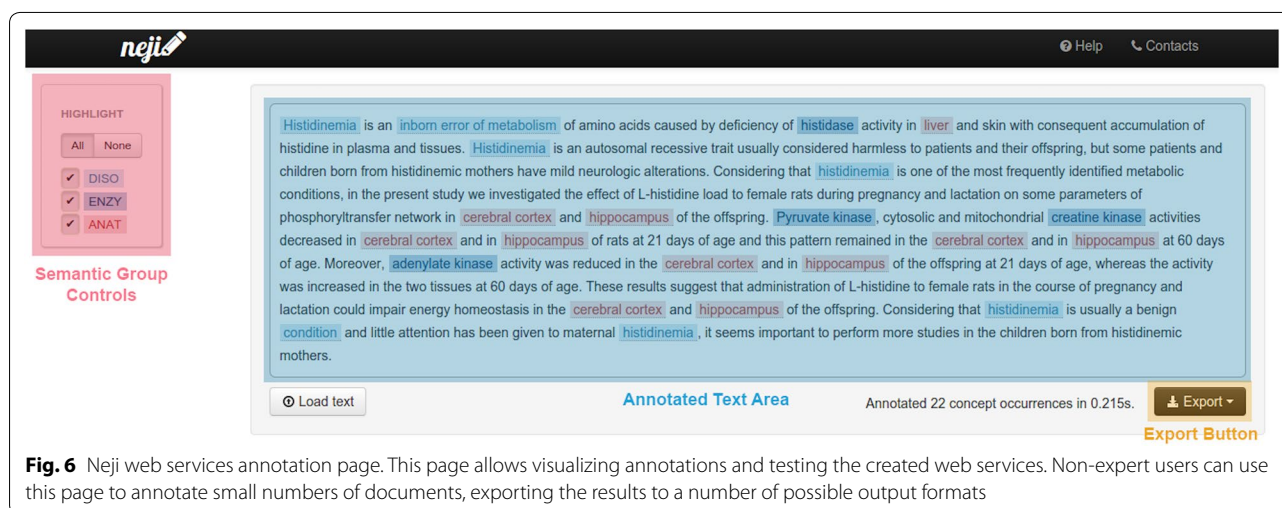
neji

Help Contacts

HIGHLIGHT

All None

DISO
ENZY
ANAT

Semantic Group Controls

Histidinemia is an inborn error of metabolism of amino acids caused by deficiency of histidase activity in liver and skin with consequent accumulation of histidine in plasma and tissues. Histidinemia is an autosomal recessive trait usually considered harmless to patients and their offspring, but some patients and children born from histidinemic mothers have mild neurologic alterations. Considering that histidinemia is one of the most frequently identified metabolic conditions, in the present study we investigated the effect of L-histidine load to female rats during pregnancy and lactation on some parameters of phosphoryltransfer network in cerebral cortex and hippocampus of the offspring. Pyruvate kinase, cytosolic and mitochondrial creatine kinase activities decreased in cerebral cortex and in hippocampus of rats at 21 days of age and this pattern remained in the cerebral cortex and in hippocampus at 60 days of age. Moreover, adenylate kinase activity was reduced in the cerebral cortex and in hippocampus of the offspring at 21 days of age, whereas the activity was increased in the two tissues at 60 days of age. These results suggest that administration of L-histidine to female rats in the course of pregnancy and lactation could impair energy homeostasis in the cerebral cortex and hippocampus of the offspring. Considering that histidinemia is usually a benign condition and little attention has been given to maternal histidinemia, it seems important to perform more studies in the children born from histidinemic mothers.

Load text

Annotated Text Area

Annotated 22 concept occurrences in 0.215s.

Export

Export Button

Fig. 6 Neji web services annotation page. This page allows visualizing annotations and testing the created web services. Non-expert users can use this page to annotate small numbers of documents, exporting the results to a number of possible output formats